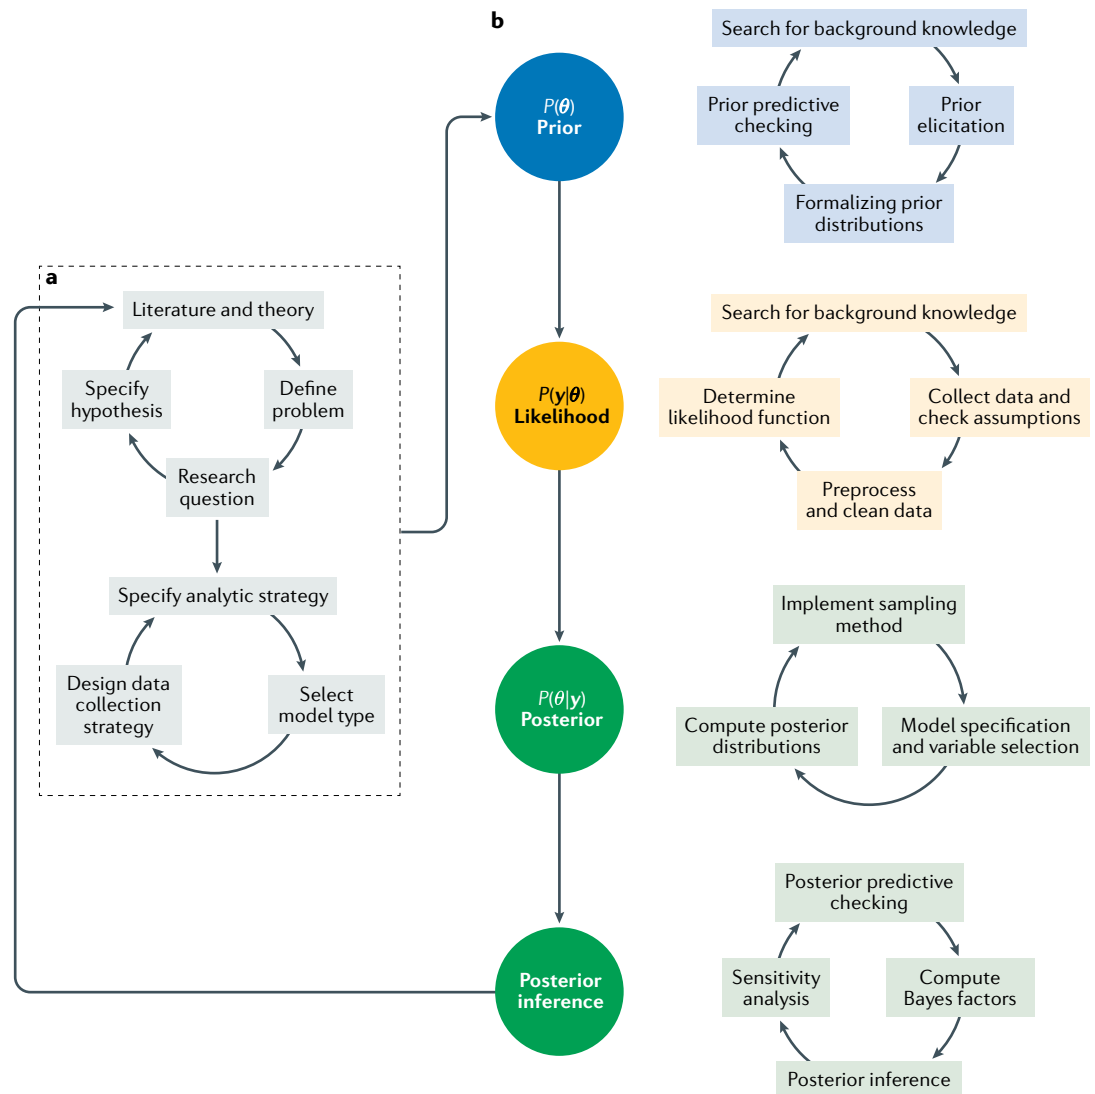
b

Search for background knowledge
Prior predictive checking
Prior elicitation
Formalizing prior distributions

$P(\boldsymbol{\theta})$
Prior

a

Literature and theory
Specify hypothesis
Define problem
Research question
Specify analytic strategy
Design data collection strategy
Select model type

Search for background knowledge
Determine likelihood function
Collect data and check assumptions
Preprocess and clean data

$P(\mathbf{y}|\boldsymbol{\theta})$
Likelihood

Implement sampling method
Compute posterior distributions
Model specification and variable selection

$P(\theta|\mathbf{y})$
Posterior

Posterior predictive checking
Sensitivity analysis
Compute Bayes factors
Posterior inference

Posterior inference